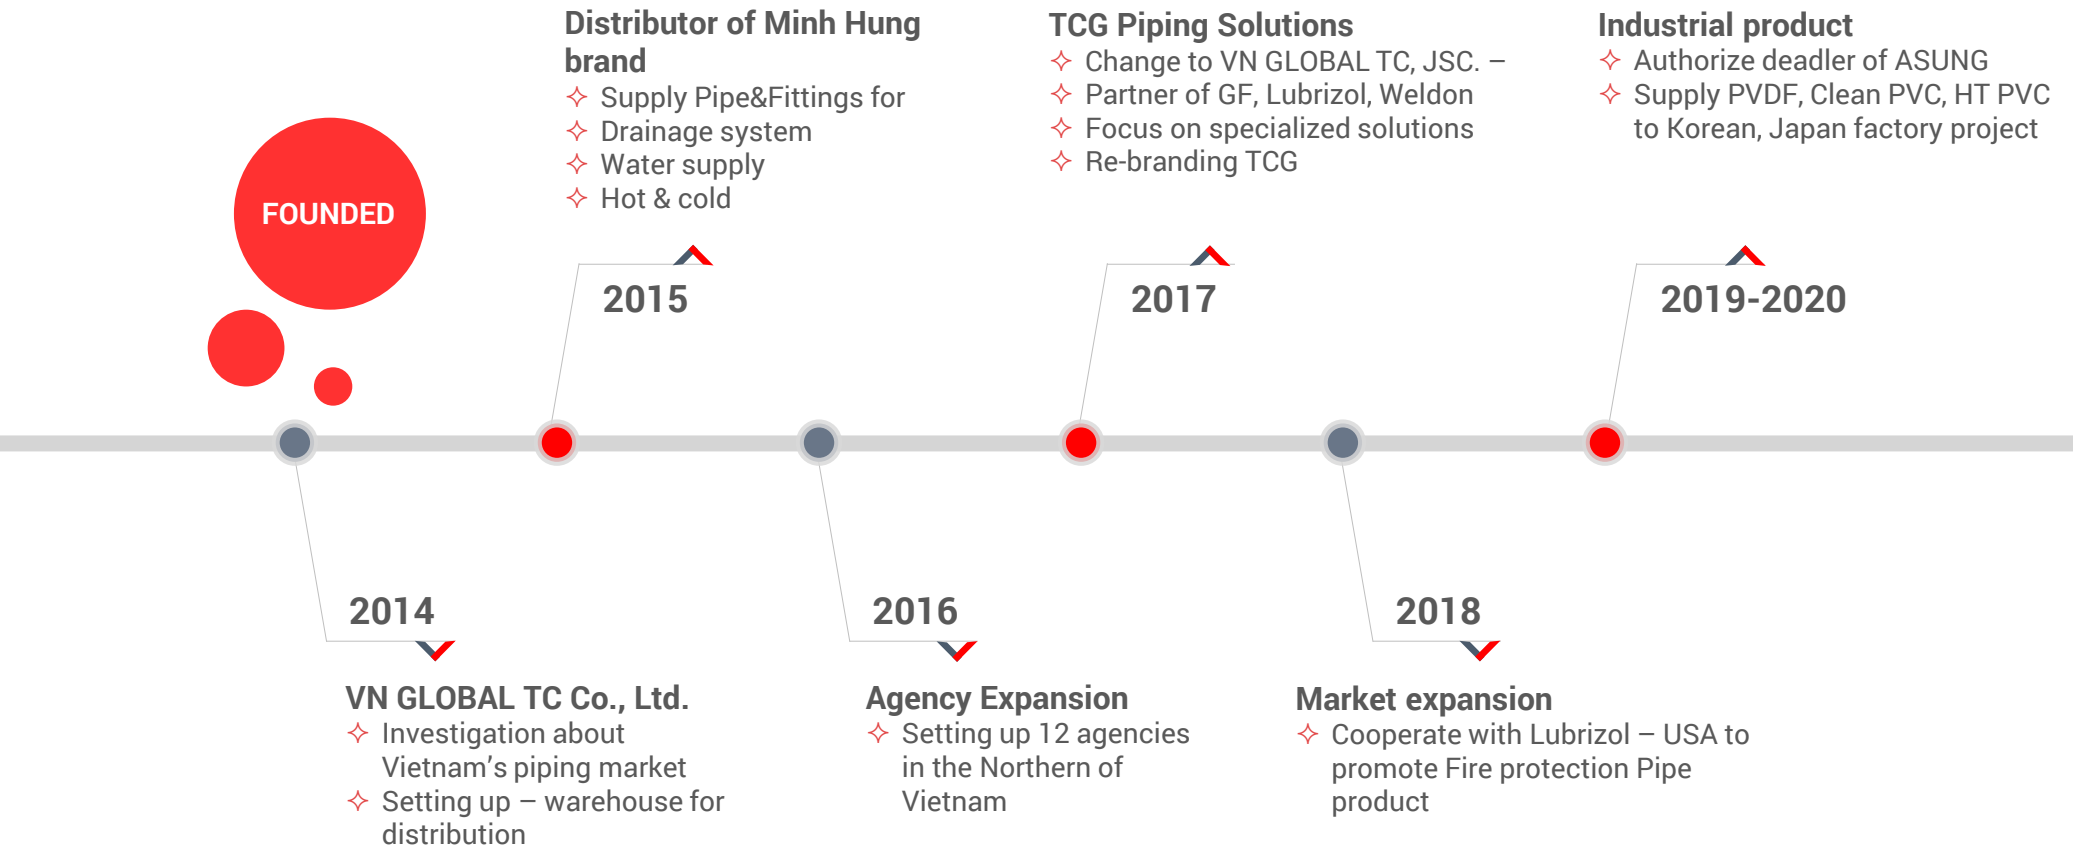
FOUNDED

2014

VN GLOBAL TC Co., Ltd.
✧ Investigation about Vietnam’s piping market
✧ Setting up – warehouse for distribution

2015

Distributor of Minh Hung brand
✧ Supply Pipe&Fittings for
✧ Drainage system
✧ Water supply
✧ Hot & cold

2016

Agency Expansion
✧ Setting up 12 agencies in the Northern of Vietnam

2017

TCG Piping Solutions
✧ Change to VN GLOBAL TC, JSC. –
✧ Partner of GF, Lubrizol, Weldon
✧ Focus on specialized solutions
✧ Re-branding TCG

2018

Market expansion
✧ Cooperate with Lubrizol – USA to promote Fire protection Pipe product

2019-2020

Industrial product
✧ Authorize deadler of ASUNG
✧ Supply PVDF, Clean PVC, HT PVC to Korean, Japan factory project